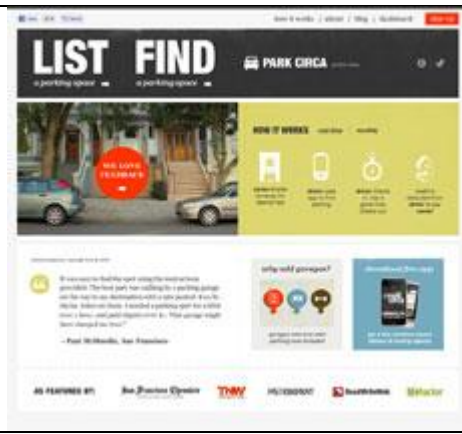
LIST a parking space

FIND a parking space

PARK CIRCA

how it works | about | blog | dashboard

WE LOVE FEEDBACK

HOW IT WORKS

why add garages?

download the app

AS FEATURED BY:

San Francisco Chronicle

TNW

– Paul McMurdie, San Francisco